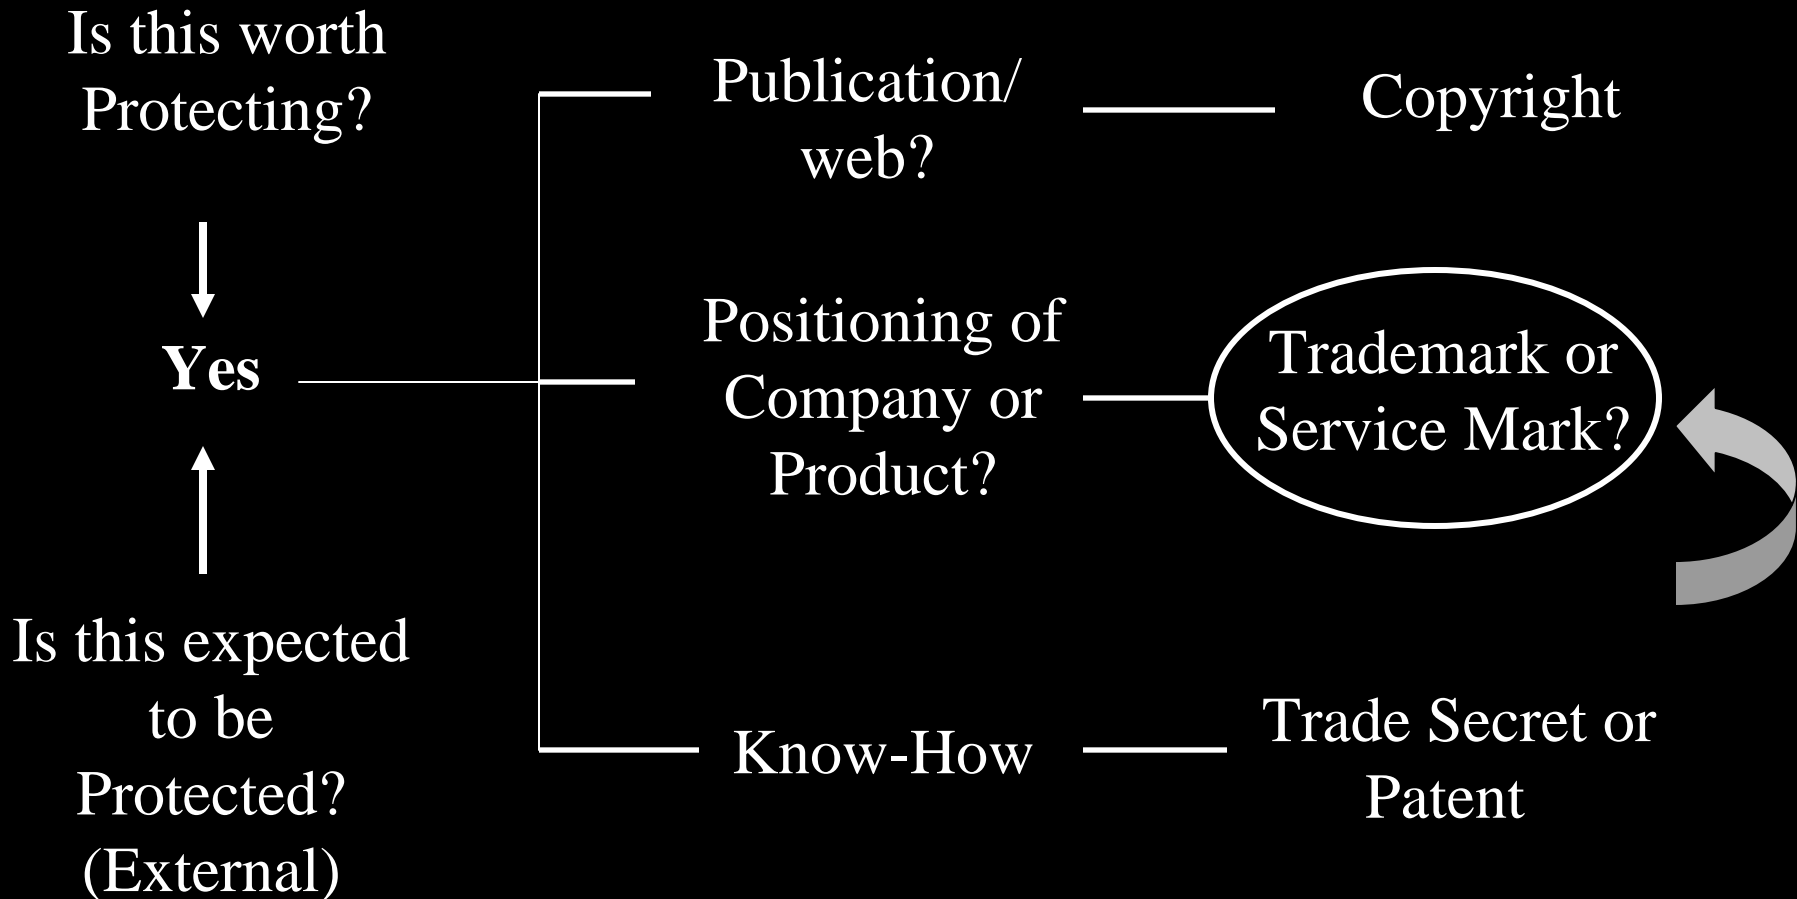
Is this worth Protecting?

Yes

Is this expected to be Protected? (External)

Publication/ web?

Copyright

Positioning of Company or Product?

Trademark or Service Mark?

Know-How

Trade Secret or Patent